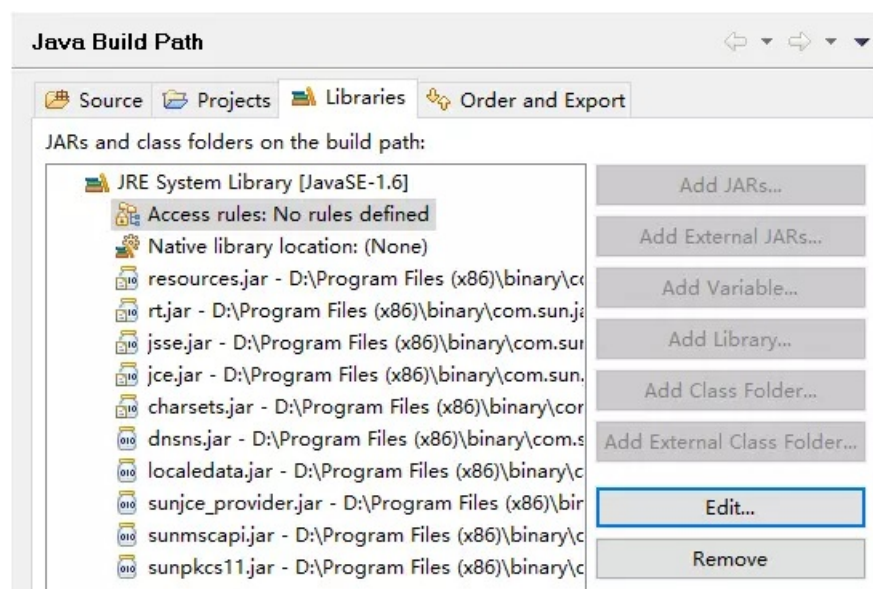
Java Build Path

Source Projects Libraries Order and Export

JARs and class folders on the build path:

JRE System Library [JavaSE-1.6]
Access rules: No rules defined
Native library location: (None)
resources.jar - D:\Program Files (x86)\binary\c
rt.jar - D:\Program Files (x86)\binary\com.sun.j
jsse.jar - D:\Program Files (x86)\binary\com.sur
jce.jar - D:\Program Files (x86)\binary\com.sun.
charsets.jar - D:\Program Files (x86)\binary\cor
dnsns.jar - D:\Program Files (x86)\binary\com.s
localedata.jar - D:\Program Files (x86)\binary\c
sunjce_provider.jar - D:\Program Files (x86)\bir
sunmscapi.jar - D:\Program Files (x86)\binary\c
sunpkcs11.jar - D:\Program Files (x86)\binary\c

Add JARs...
Add External JARs...
Add Variable...
Add Library...
Add Class Folder...
Add External Class Folder...
Edit...
Remove